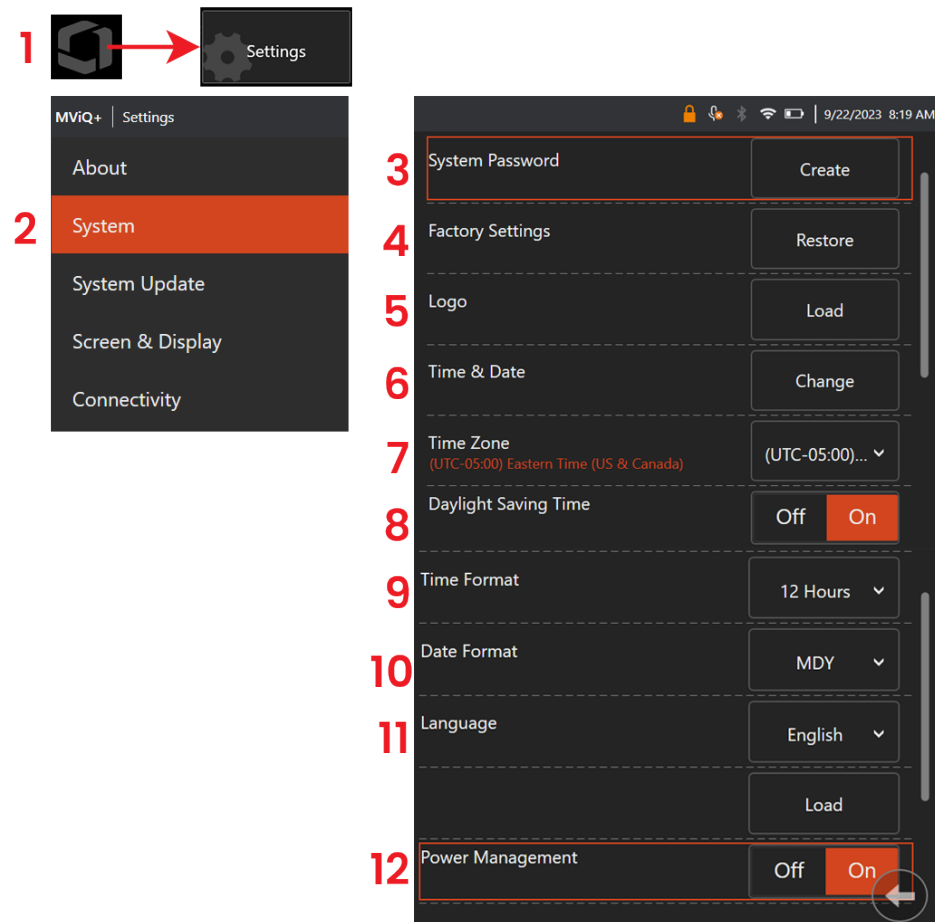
1

Settings

MViQ+ | Settings

About

2

System

System Update

Screen & Display

Connectivity

9/22/2023 8:19 AM

3 System Password Create

4 Factory Settings Restore

5 Logo Load

6 Time & Date Change

7 Time Zone
(UTC-05:00) Eastern Time (US & Canada)
(UTC-05:00)...

8 Daylight Saving Time Off On

9 Time Format 12 Hours

10 Date Format MDY

11 Language English

Load

12 Power Management Off On